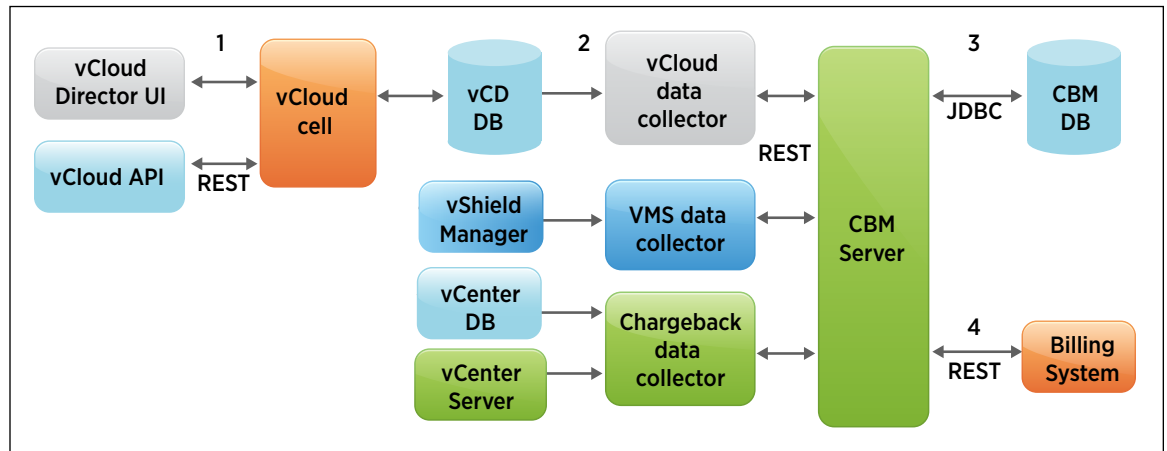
1

vCloud Director UI

vCloud API

REST

vCloud cell

vCD DB

2

vCloud data collector

REST

vShield Manager

VMS data collector

vCenter DB

vCenter Server

Chargeback data collector

CBM Server

3

JDBC

CBM DB

4

REST

Billing System